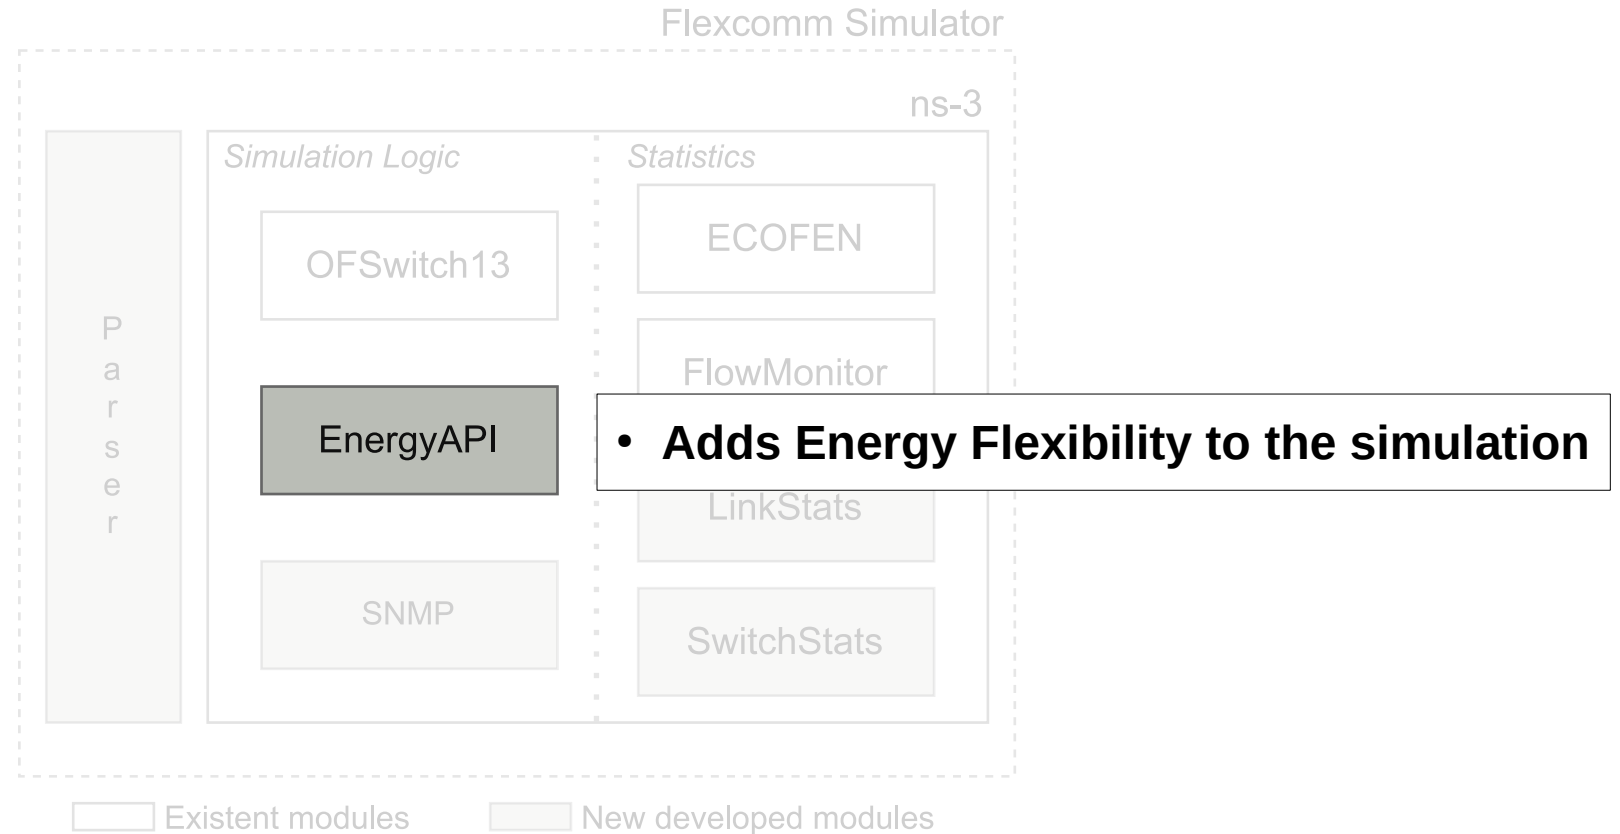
Flexcomm Simulator

ns-3

Parser

Simulation Logic

OFSwitch13

EnergyAPI

SNMP

Statistics

ECOFEN

FlowMonitor

LinkStats

SwitchStats

• Adds Energy Flexibility to the simulation

Existent modules

New developed modules